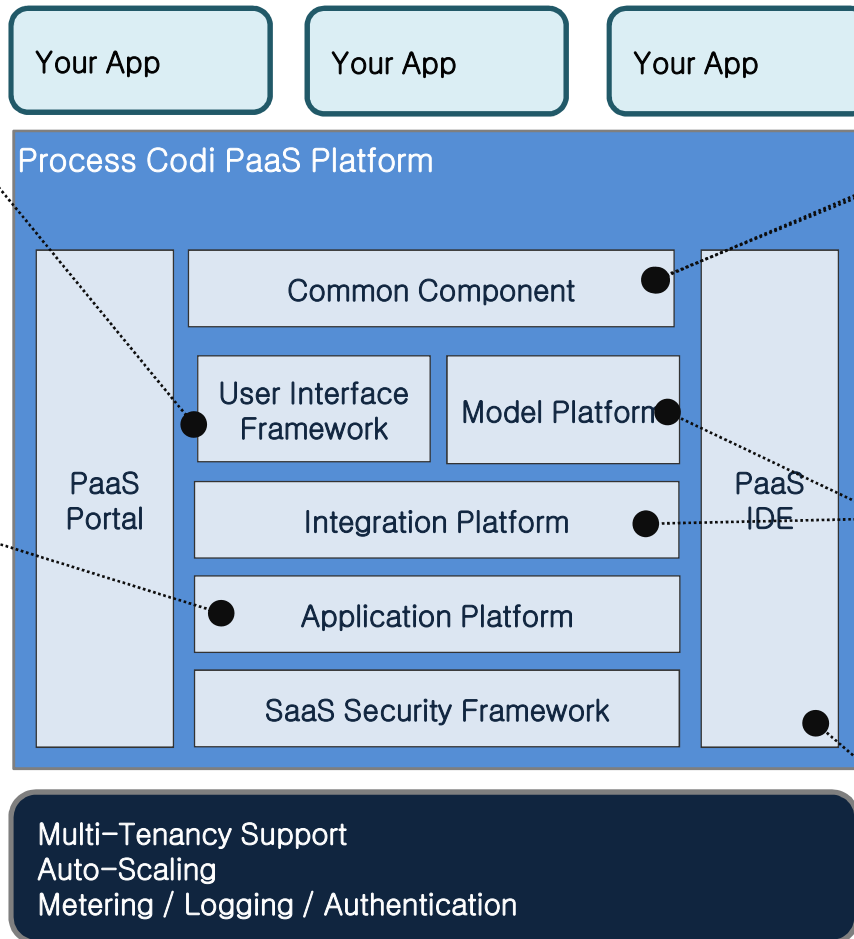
Your App

Your App

Your App

Process Codi PaaS Platform

PaaS Portal

Common Component

User Interface Framework

Model Platform

Integration Platform

Application Platform

SaaS Security Framework

PaaS IDE

Multi-Tenancy Support
Auto-Scaling
Metering / Logging / Authentication